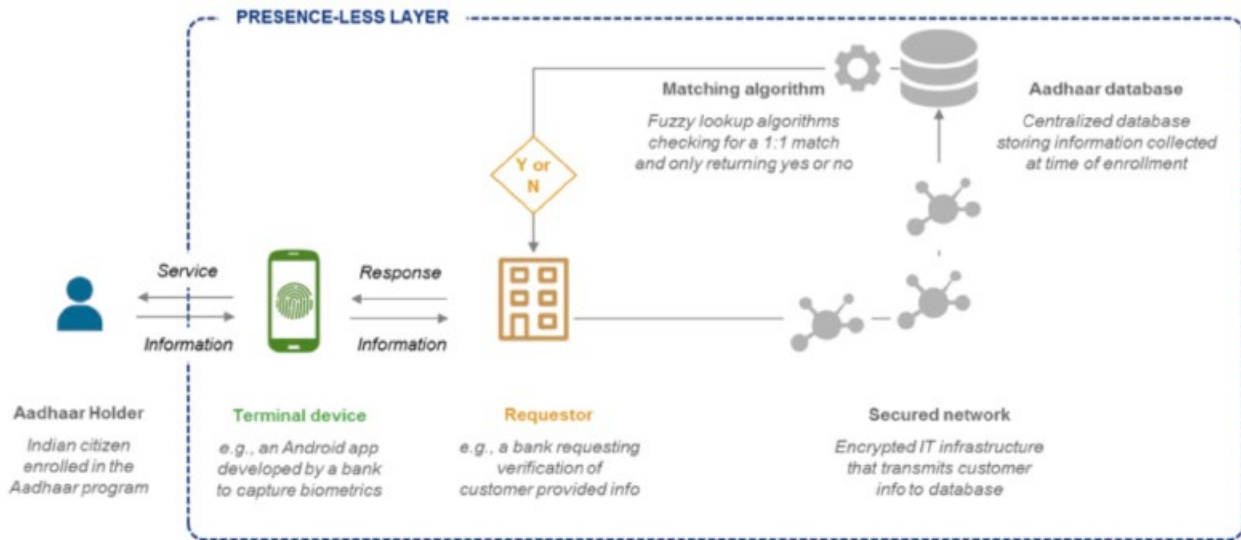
PRESENCE-LESS LAYER

Matching algorithm

Fuzzy lookup algorithms checking for a 1:1 match and only returning yes or no

Aadhaar database

Centralized database storing information collected at time of enrollment

Y or N

Service

Information

Response

Information

Aadhaar Holder

Indian citizen enrolled in the Aadhaar program

Terminal device

e.g., an Android app developed by a bank to capture biometrics

Requestor

e.g., a bank requesting verification of customer provided info

Secured network

Encrypted IT infrastructure that transmits customer info to database